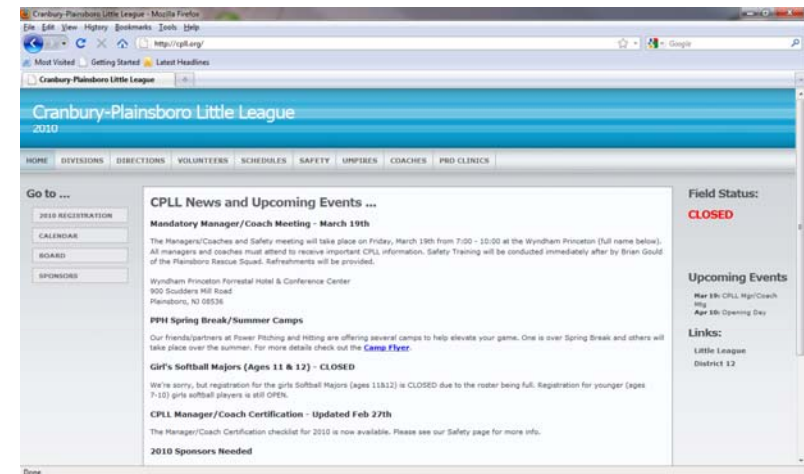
Cranbury-Plainsboro Little League - Mozilla Firefox

File Edit View History Bookmarks Tools Help

http://cpll.org/

Google

Most Visited Getting Started Latest Headlines

Cranbury-Plainsboro Little League

Cranbury-Plainsboro Little League
2010

HOME DIVISIONS DIRECTIONS VOLUNTEERS SCHEDULES SAFETY UMPIRES COACHES PRO CLINICS

Go to ...

2010 REGISTRATION

CALENDAR

BOARD

SPONSORS

CPLL News and Upcoming Events ...

Mandatory Manager/Coach Meeting - March 19th

The Managers/Coaches and Safety meeting will take place on Friday, March 19th from 7:00 - 10:00 at the Wyndham Princeton (full name below). All managers and coaches must attend to receive important CPLL information. Safety Training will be conducted immediately after by Brian Gould of the Plainsboro Rescue Squad. Refreshments will be provided.

Wyndham Princeton Forrestal Hotel & Conference Center
900 Scudders Mill Road
Plainsboro, NJ 08536

PPH Spring Break/Summer Camps

Our friends/partners at Power Pitching and Hitting are offering several camps to help elevate your game. One is over Spring Break and others will take place over the summer. For more details check out the Camp Flyer.

Girl's Softball Majors (Ages 11 & 12) - CLOSED

We're sorry, but registration for the girls Softball Majors (ages 11&12) is CLOSED due to the roster being full. Registration for younger (ages 7-10) girls softball players is still OPEN.

CPLL Manager/Coach Certification - Updated Feb 27th

The Manager/Coach Certification checklist for 2010 is now available. Please see our Safety page for more info.

2010 Sponsors Needed

Field Status:

CLOSED

Upcoming Events

Mar 19: CPLL Mgr/Coach Mtg
Apr 10: Opening Day

Links:

Little League
District 12

Done